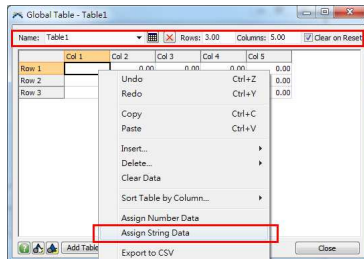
Global Table - Table1

Name: Table1 Rows: 3.00 Columns: 5.00 Clear on Reset

| | Col 1 | Col 2 | Col 3 | Col 4 | Col 5 |
|---|---|---|---|---|---|
| Row 1 | | 0.00 | 0.00 | 0.00 | 0.00 |
| Row 2 | | | | | 0.00 |
| Row 3 | | | | | 0.00 |

Undo Ctrl+Z
Redo Ctrl+Y
Copy Ctrl+C
Paste Ctrl+V
Insert...
Delete...
Clear Data
Sort Table by Column...
Assign Number Data
Assign String Data
Export to CSV

Add Table

Close